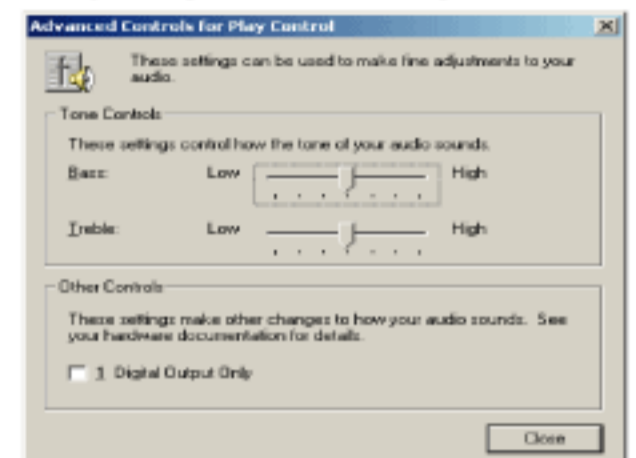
Advanced Controls for Play Control

These settings can be used to make fine adjustments to your audio.

Tone Controls

These settings control how the tone of your audio sounds.

Bass: Low High

Treble: Low High

Other Controls

These settings make other changes to how your audio sounds. See your hardware documentation for details.

1 Digital Output Only

Close